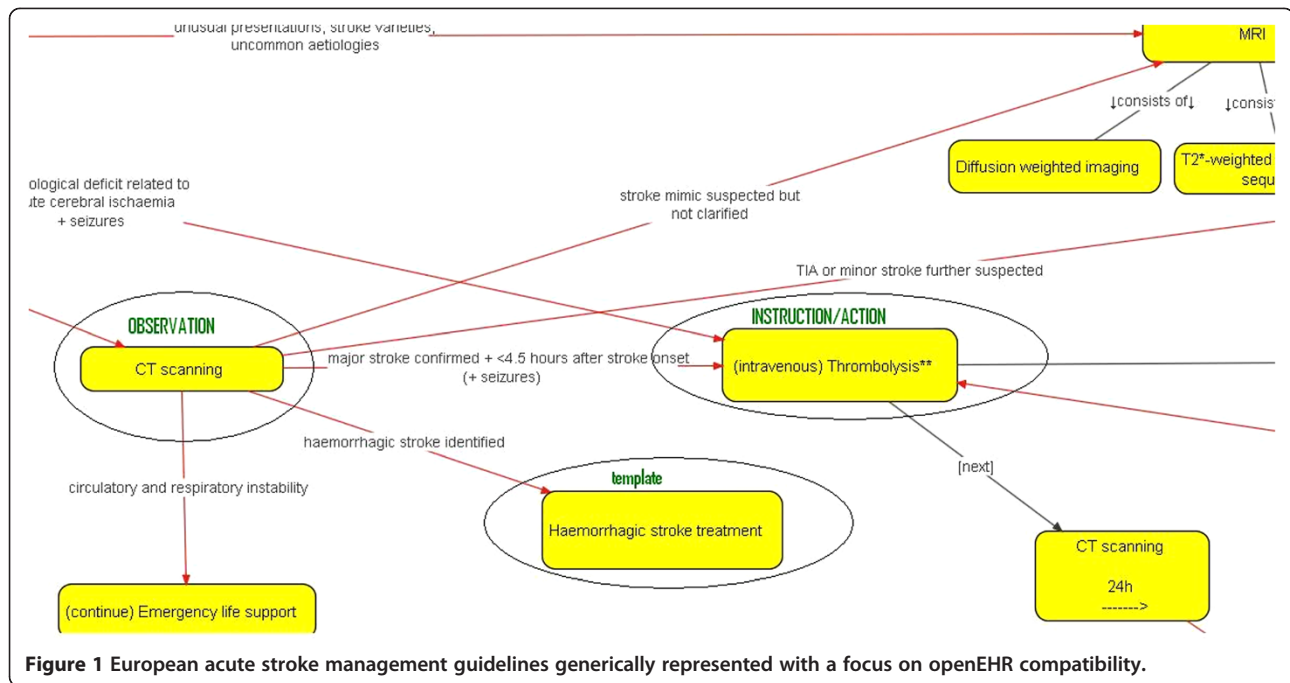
unusual presentations, stroke varieties, uncommon aetiologies

MRI

↓consists of↓

↓consist

Diffusion weighted imaging

T2*-weighted sequ

ological deficit related to ute cerebral ischaemia + seizures

stroke mimic suspected but not clarified

TIA or minor stroke further suspected

OBSERVATION

CT scanning

major stroke confirmed + <4.5 hours after stroke onset (+ seizures)

INSTRUCTION/ACTION

(intravenous) Thrombolysis**

haemorrhagic stroke identified

[next]

circulatory and respiratory instability

template

Haemorrhagic stroke treatment

CT scanning

24h

------->

(continue) Emergency life support

**Figure 1 European acute stroke management guidelines generically represented with a focus on openEHR compatibility.**